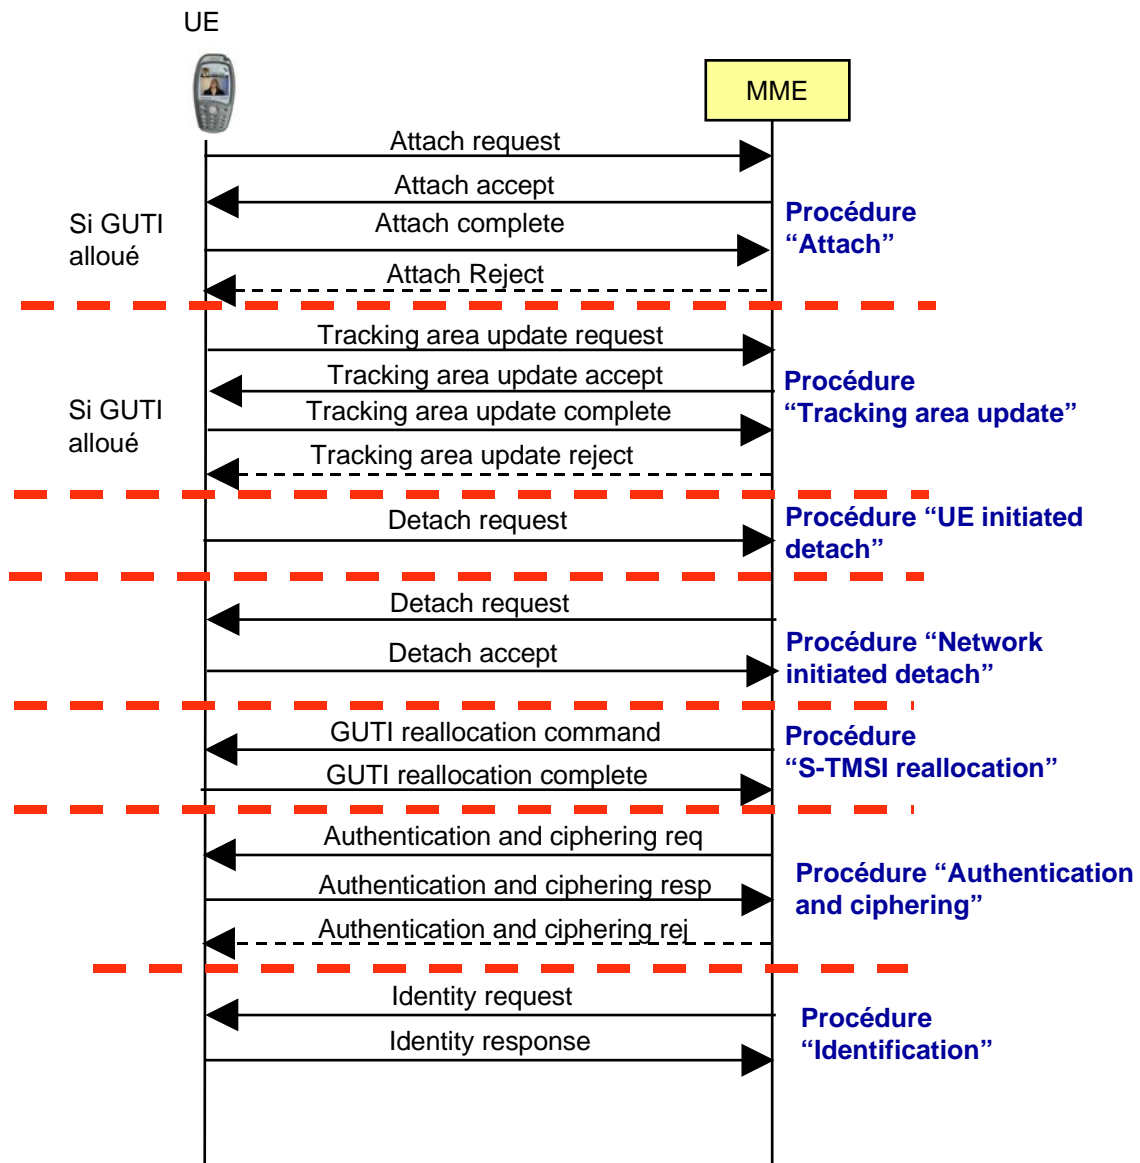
UE

MME

Attach request

Attach accept

Si GUTI alloué

Attach complete

Procédure “Attach”

Attach Reject

Tracking area update request

Tracking area update accept

Si GUTI alloué

Tracking area update complete

Procédure “Tracking area update”

Tracking area update reject

Detach request

Procédure “UE initiated detach”

Detach request

Detach accept

Procédure “Network initiated detach”

GUTI reallocation command

GUTI reallocation complete

Procédure “S-TMSI reallocation”

Authentication and ciphering req

Authentication and ciphering resp

Authentication and ciphering rej

Procédure “Authentication and ciphering”

Identity request

Identity response

Procédure “Identification”